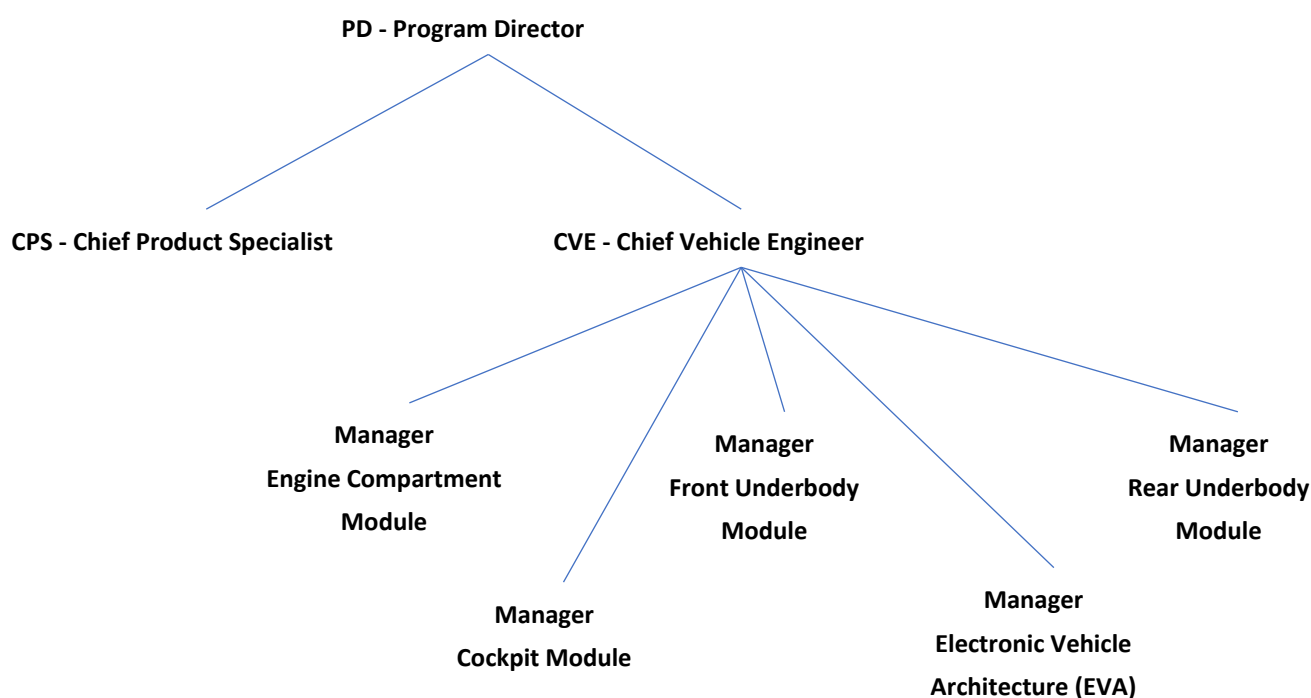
PD - Program Director

CPS - Chief Product Specialist

CVE - Chief Vehicle Engineer

Manager
Engine Compartment
Module

Manager
Front Underbody
Module

Manager
Rear Underbody
Module

Manager
Cockpit Module

Manager
Electronic Vehicle
Architecture (EVA)